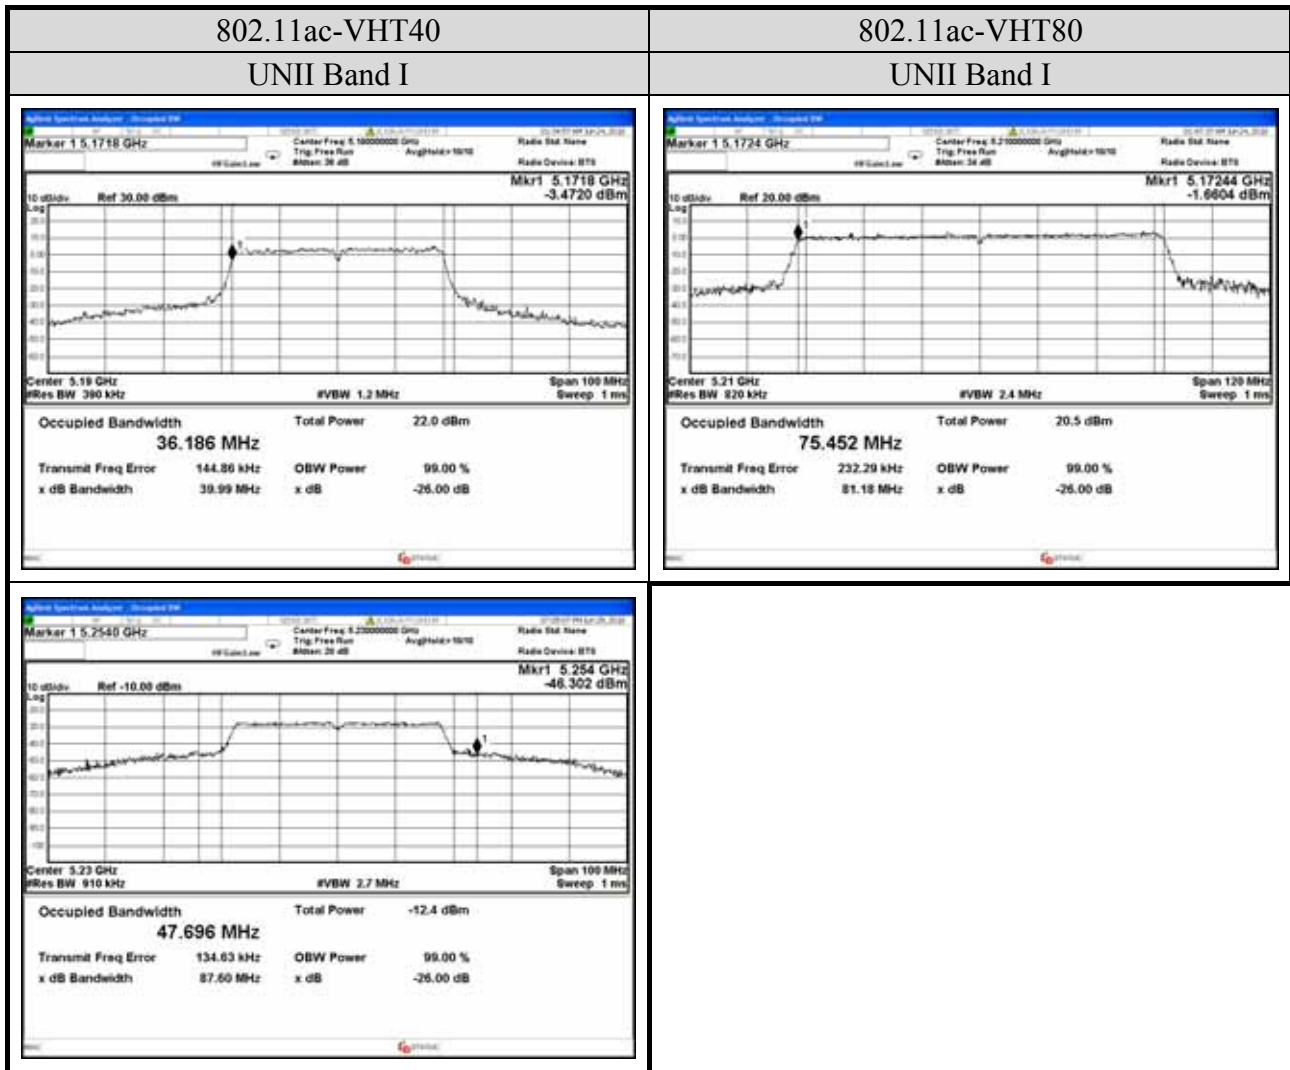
| 802.11ac-VHT40 | 802.11ac-VHT80 |
|---|---|
| UNII Band I | UNII Band I |
| Marker 1 5.1718 GHz<br>Center Freq: 5.190000000 GHz<br>Trig: Free Run<br>#Atten: 30 dB<br>Avg\|Hold:>10/10<br>Radio Std: None<br>Radio Device: BTS<br>Mkr1 5.1718 GHz<br>-3.4720 dBm<br>10 dB/div Ref 30.00 dBm<br>Log<br>Center 5.19 GHz<br>#Res BW 390 kHz<br>#VBW 1.2 MHz<br>Span 100 MHz<br>Sweep 1 ms<br>Occupied Bandwidth<br>36.186 MHz<br>Total Power 22.0 dBm<br>Transmit Freq Error 144.86 kHz<br>OBW Power 99.00 %<br>x dB Bandwidth 39.99 MHz<br>x dB -26.00 dB | Marker 1 5.1724 GHz<br>Center Freq: 5.210000000 GHz<br>Trig: Free Run<br>#Atten: 34 dB<br>Avg\|Hold:>10/10<br>Radio Std: None<br>Radio Device: BTS<br>Mkr1 5.17244 GHz<br>-1.6604 dBm<br>10 dB/div Ref 20.00 dBm<br>Log<br>Center 5.21 GHz<br>#Res BW 820 kHz<br>#VBW 2.4 MHz<br>Span 120 MHz<br>Sweep 1 ms<br>Occupied Bandwidth<br>75.452 MHz<br>Total Power 20.5 dBm<br>Transmit Freq Error 232.29 kHz<br>OBW Power 99.00 %<br>x dB Bandwidth 81.18 MHz<br>x dB -26.00 dB |
| Marker 1 5.2540 GHz<br>Center Freq: 5.230000000 GHz<br>Trig: Free Run<br>#Atten: 20 dB<br>Avg\|Hold:>10/10<br>Radio Std: None<br>Radio Device: BTS<br>Mkr1 5.254 GHz<br>-46.302 dBm<br>10 dB/div Ref -10.00 dBm<br>Log<br>Center 5.23 GHz<br>#Res BW 910 kHz<br>#VBW 2.7 MHz<br>Span 100 MHz<br>Sweep 1 ms<br>Occupied Bandwidth<br>47.696 MHz<br>Total Power -12.4 dBm<br>Transmit Freq Error 134.63 kHz<br>OBW Power 99.00 %<br>x dB Bandwidth 87.60 MHz<br>x dB -26.00 dB | |